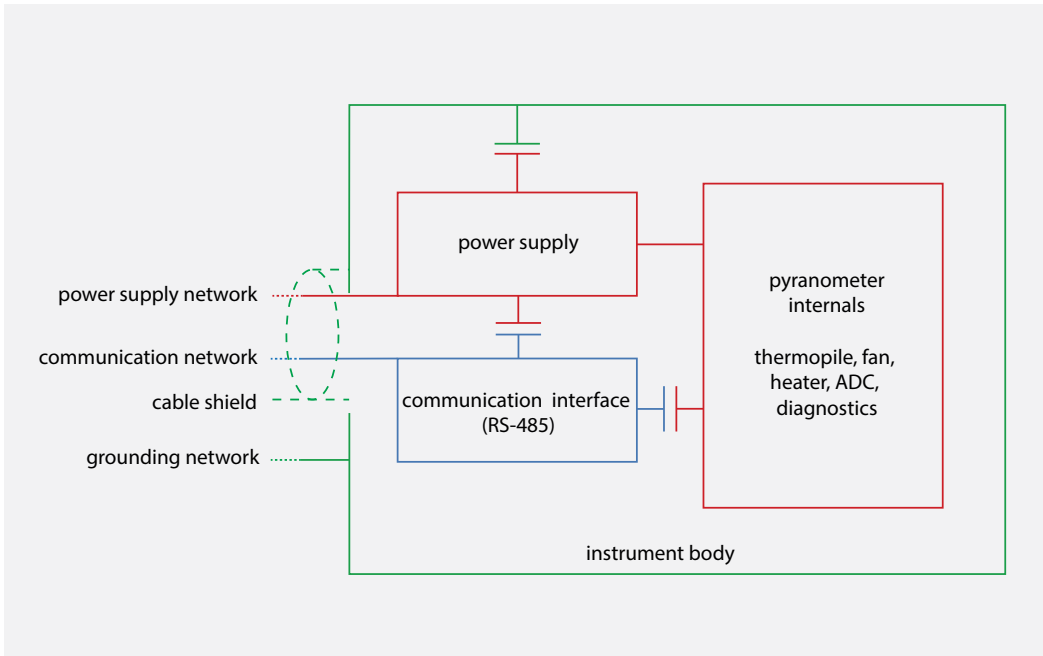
power supply

pyranometer internals

thermopile, fan, heater, ADC, diagnostics

power supply network

communication network

cable shield

grounding network

communication interface (RS-485)

instrument body